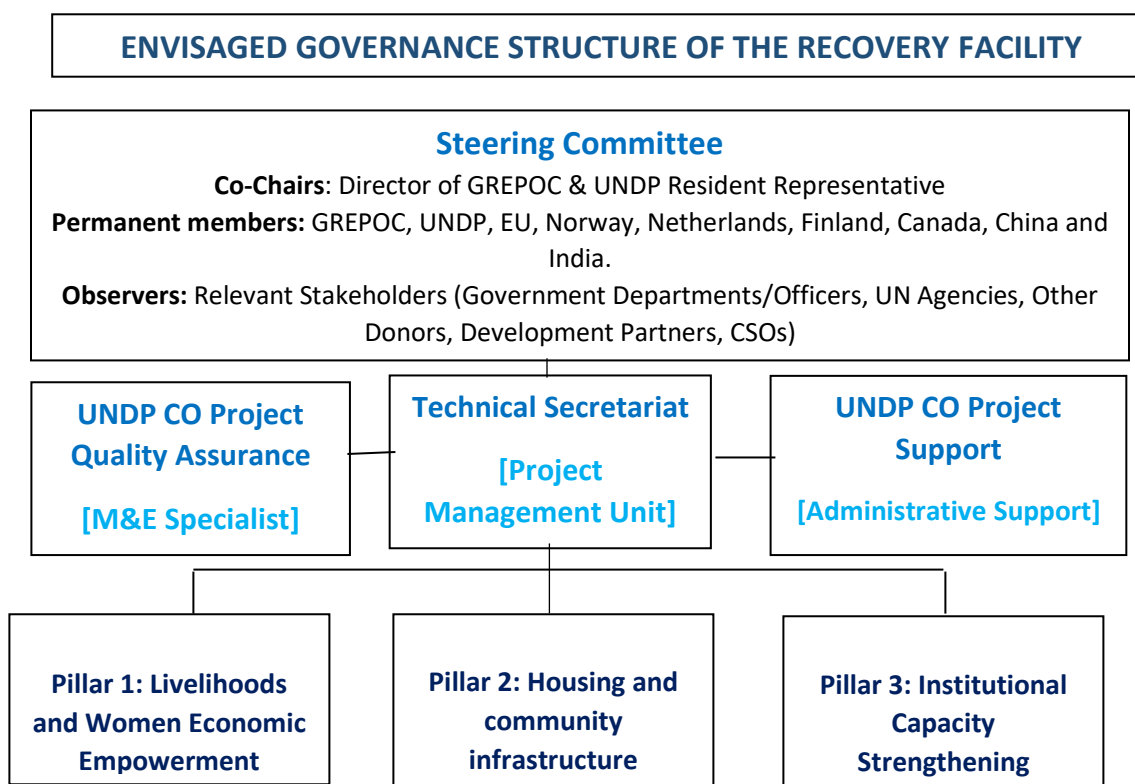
ENVISAGED GOVERNANCE STRUCTURE OF THE RECOVERY FACILITY

Steering Committee

Co-Chairs: Director of GREPOC & UNDP Resident Representative

Permanent members: GREPOC, UNDP, EU, Norway, Netherlands, Finland, Canada, China and India.

Observers: Relevant Stakeholders (Government Departments/Officers, UN Agencies, Other Donors, Development Partners, CSOs)

UNDP CO Project Quality Assurance

[M&E Specialist]

Technical Secretariat

[Project Management Unit]

UNDP CO Project Support

[Administrative Support]

Pillar 1: Livelihoods and Women Economic Empowerment

Pillar 2: Housing and community infrastructure

Pillar 3: Institutional Capacity Strengthening